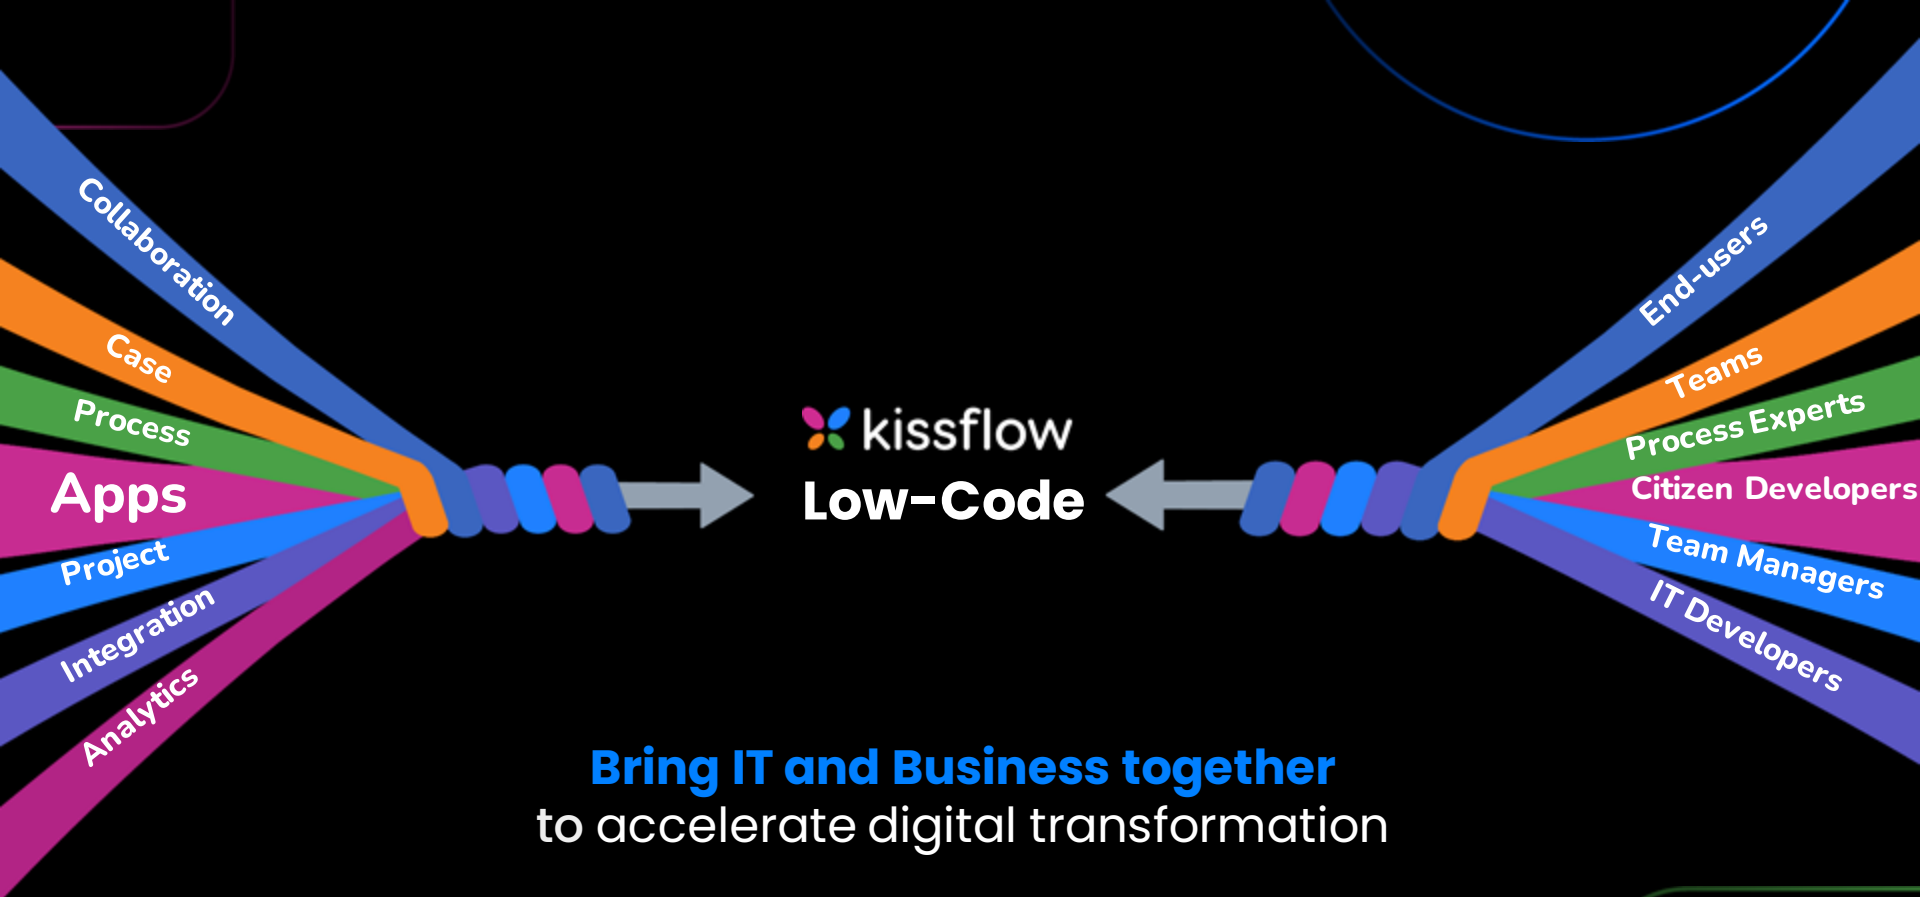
Collaboration
Case
Process
Apps
Project
Integration
Analytics

kissflow
Low-Code

End-users
Teams
Process Experts
Citizen Developers
Team Managers
IT Developers

Bring IT and Business together
to accelerate digital transformation